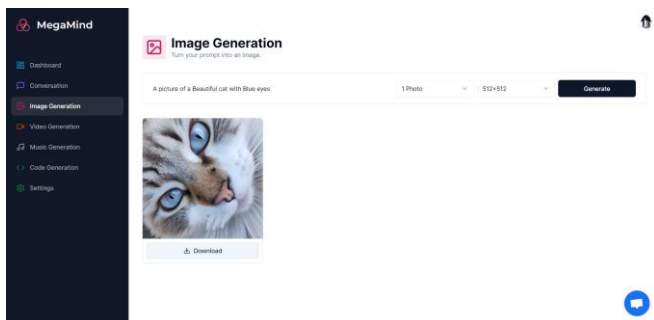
MegaMind

Dashboard
Conversation
Image Generation
Video Generation
Music Generation
Code Generation
Settings

Image Generation
Turn your prompt into an image.

A picture of a Beautiful cat with Blue eyes
1 Photo
512×512
Generate

Download